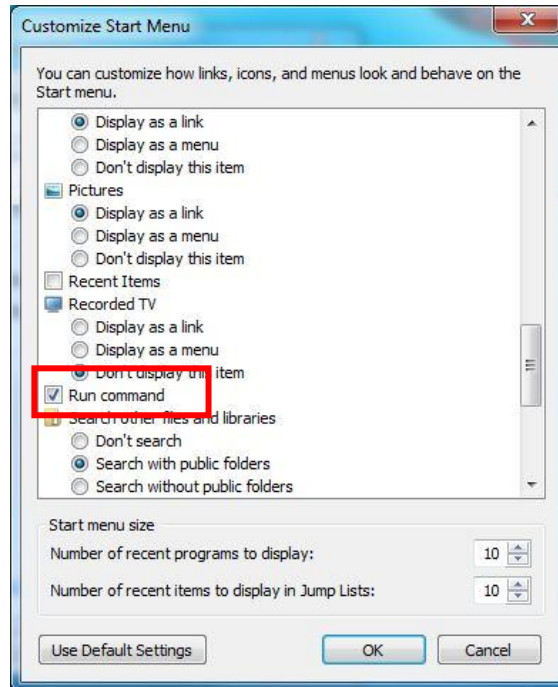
Customize Start Menu

You can customize how links, icons, and menus look and behave on the Start menu.

Display as a link
Display as a menu
Don't display this item
Pictures
Display as a link
Display as a menu
Don't display this item
Recent Items
Recorded TV
Display as a link
Display as a menu
Don't display this item
Run command
Search other files and libraries
Don't search
Search with public folders
Search without public folders

Start menu size
Number of recent programs to display: 10
Number of recent items to display in Jump Lists: 10

Use Default Settings
OK
Cancel